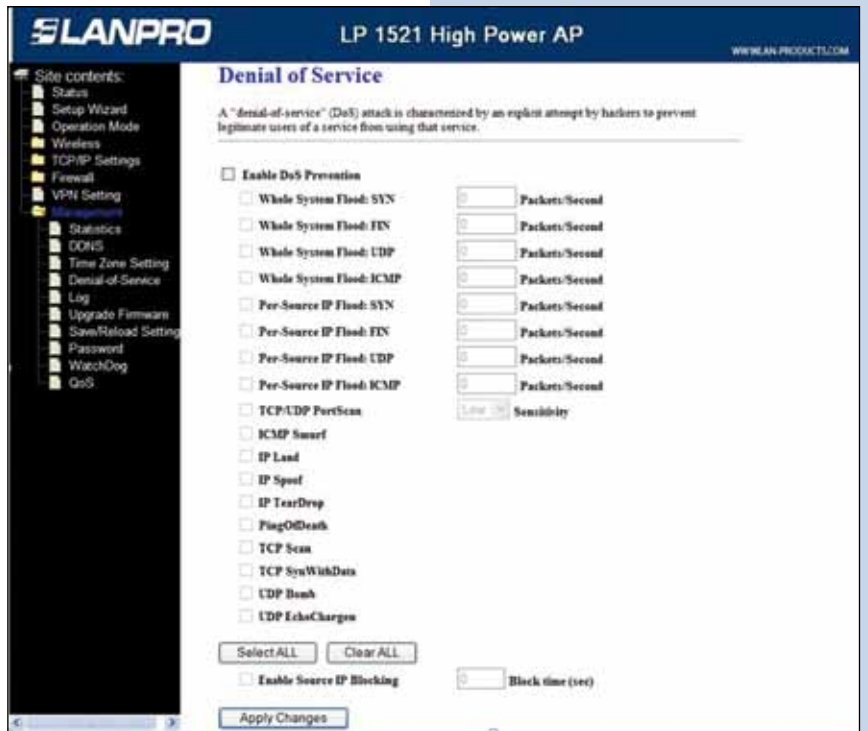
LANPRO

LP 1521 High Power AP

WWW.LAN-PRODUCTS.COM

Site contents:
Status
Setup Wizard
Operation Mode
Wireless
TCP/IP Settings
Firewall
VPN Setting
Management
Statistics
DDNS
Time Zone Setting
Denial-of-Service
Log
Upgrade Firmware
Save/Reload Setting
Password
WatchDog
QoS

Denial of Service

A "denial-of-service" (DoS) attack is characterized by an explicit attempt by hackers to prevent legitimate users of a service from using that service.

Enable DoS Prevention

| | | |
|---|---|---|
| Whole System Flood: SYN | 0 | Packets/Second |
| Whole System Flood: FIN | 0 | Packets/Second |
| Whole System Flood: UDP | 0 | Packets/Second |
| Whole System Flood: ICMP | 0 | Packets/Second |
| Per-Source IP Flood: SYN | 0 | Packets/Second |
| Per-Source IP Flood: FIN | 0 | Packets/Second |
| Per-Source IP Flood: UDP | 0 | Packets/Second |
| Per-Source IP Flood: ICMP | 0 | Packets/Second |
| TCP/UDP PortScan | Low | Sensitivity |

ICMP Smurf
IP Land
IP Spoof
IP TearDrop
PingOfDeath
TCP Scan
TCP SynWithData
UDP Bomb
UDP EchoChargen

Select ALL
Clear ALL

Enable Source IP Blocking 0 Block time (sec)

Apply Changes